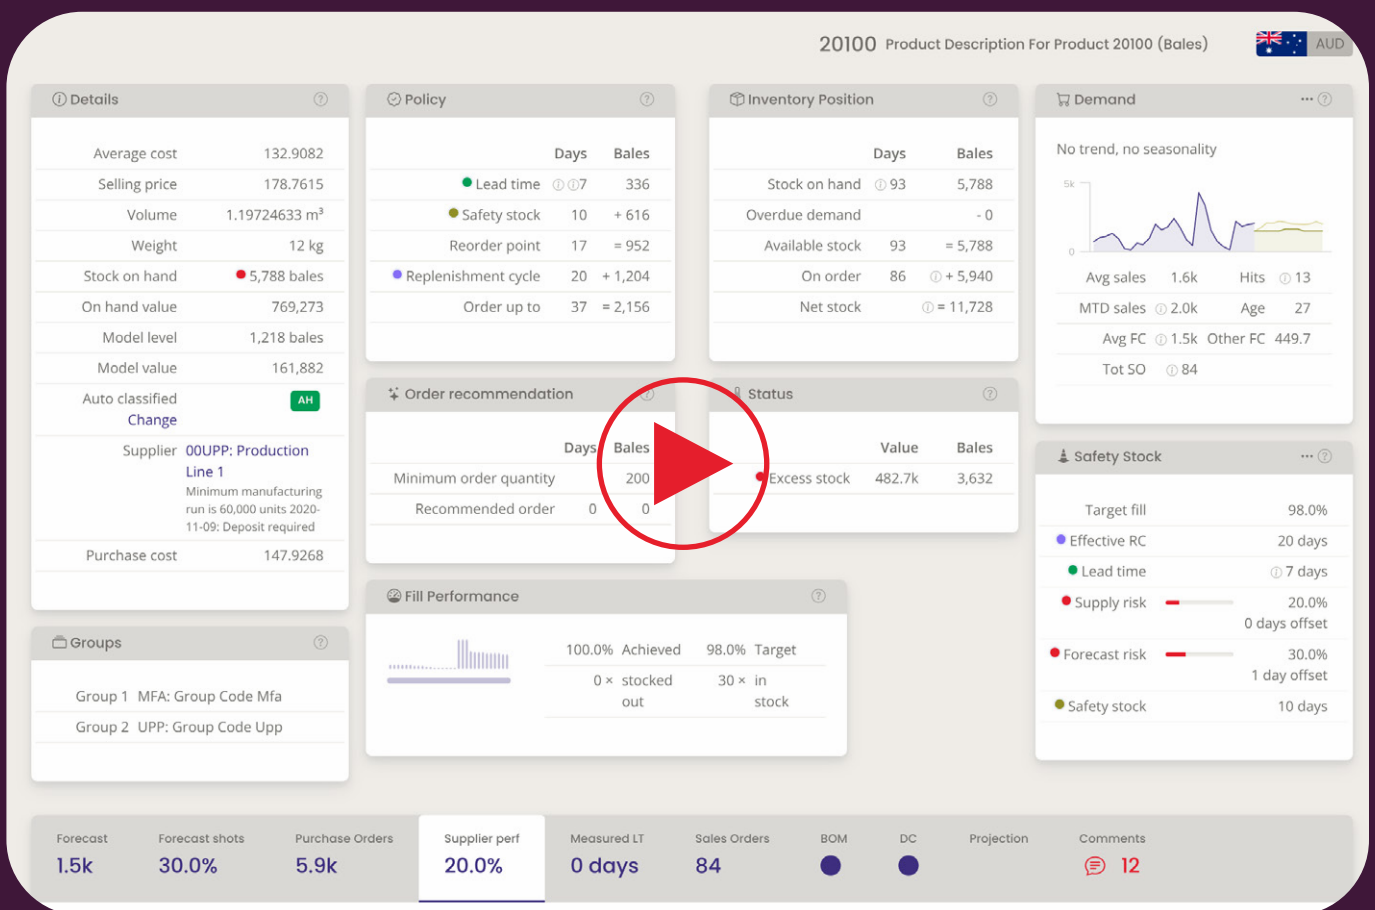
20100 Product Description For Product 20100 (Bales)

AUD

Details

| | |
|---|---|
| Average cost | 132.9082 |
| Selling price | 178.7615 |
| Volume | 1.19724633 m³ |
| Weight | 12 kg |
| Stock on hand | 5,788 bales |
| On hand value | 769,273 |
| Model level | 1,218 bales |
| Model value | 161,882 |
| Auto classified Change | AH |
| Supplier | 00UPP: Production Line 1 Minimum manufacturing run is 60,000 units 2020-11-09: Deposit required |
| Purchase cost | 147.9268 |

Policy

| | Days | Bales |
|---|---|---|
| Lead time | 7 | 336 |
| Safety stock | 10 | + 616 |
| Reorder point | 17 | = 952 |
| Replenishment cycle | 20 | + 1,204 |
| Order up to | 37 | = 2,156 |

Inventory Position

| | Days | Bales |
|---|---|---|
| Stock on hand | 93 | 5,788 |
| Overdue demand | | - 0 |
| Available stock | 93 | = 5,788 |
| On order | 86 | + 5,940 |
| Net stock | | = 11,728 |

Demand

No trend, no seasonality

5k

0

| | | | |
|---|---|---|---|
| Avg sales | 1.6k | Hits | 13 |
| MTD sales | 2.0k | Age | 27 |
| Avg FC | 1.5k | Other FC | 449.7 |
| Tot SO | 84 | | |

Order recommendation

| | Days | Bales |
|---|---|---|
| Minimum order quantity | | 200 |
| Recommended order | 0 | 0 |

Status

| | Value | Bales |
|---|---|---|
| Excess stock | 482.7k | 3,632 |

Safety Stock

| | |
|---|---|
| Target fill | 98.0% |
| Effective RC | 20 days |
| Lead time | 7 days |
| Supply risk | 20.0% 0 days offset |
| Forecast risk | 30.0% 1 day offset |
| Safety stock | 10 days |

Groups

Group 1 MFA: Group Code Mfa

Group 2 UPP: Group Code Upp

Fill Performance

100.0% Achieved 98.0% Target

0 × stocked out 30 × in stock

Forecast 1.5k | Forecast shots 30.0% | Purchase Orders 5.9k | Supplier perf 20.0% | Measured LT 0 days | Sales Orders 84 | BOM | DC | Projection | Comments 12